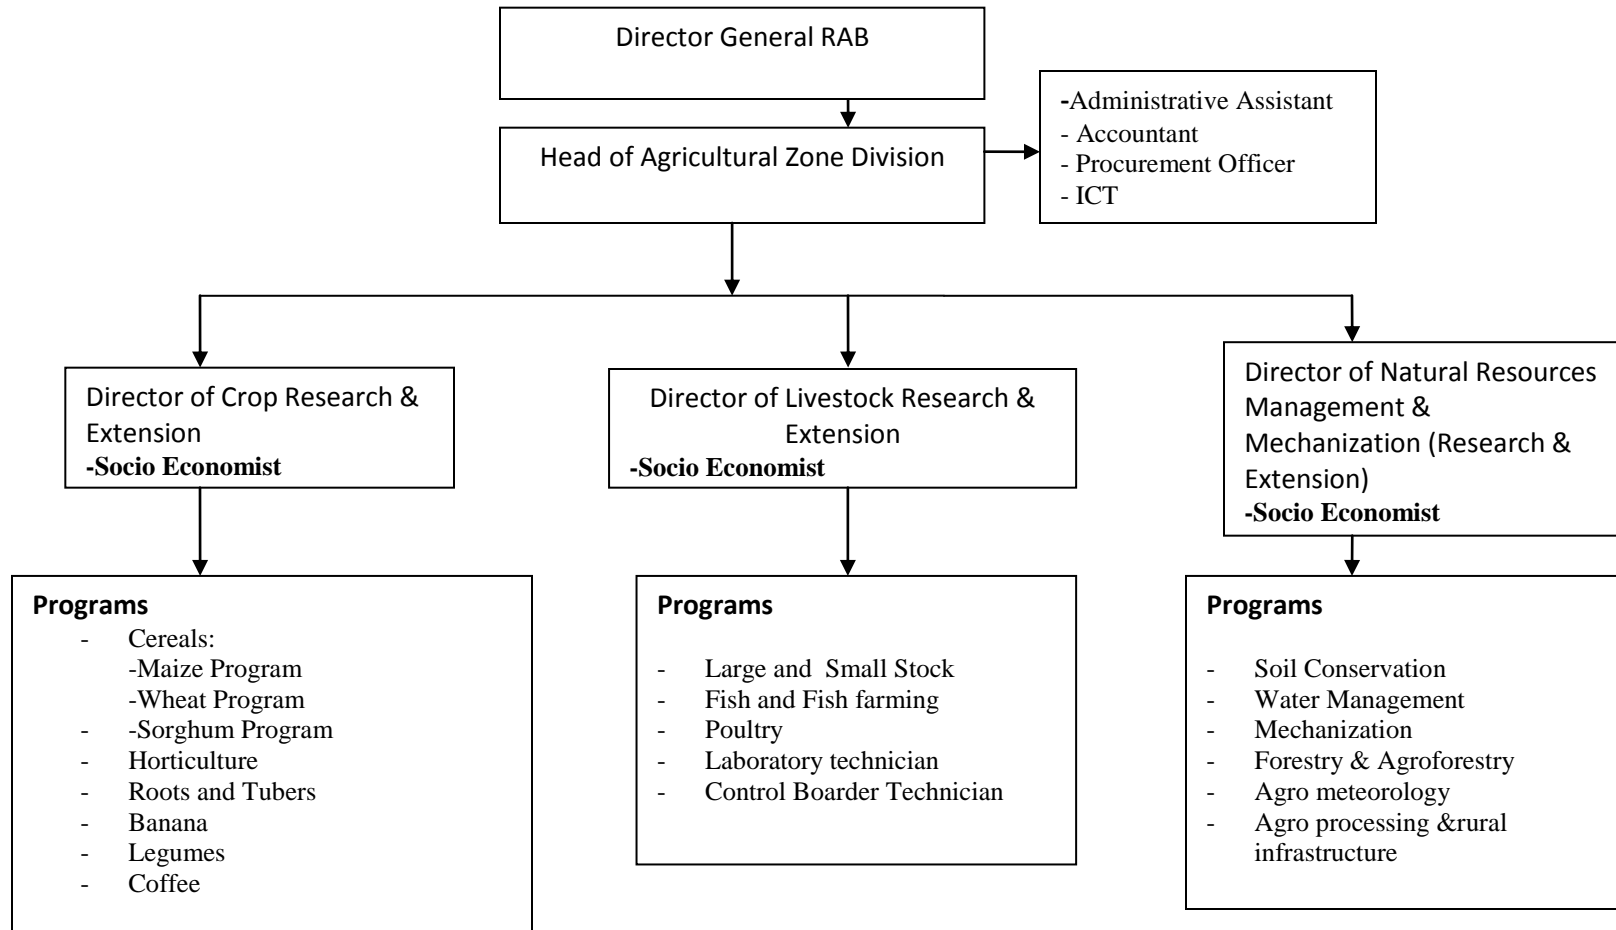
Director General RAB

Head of Agricultural Zone Division

-Administrative Assistant
- Accountant
- Procurement Officer
- ICT

Director of Crop Research & Extension
-Socio Economist

Director of Livestock Research & Extension
-Socio Economist

Director of Natural Resources Management & Mechanization (Research & Extension)
-Socio Economist

Programs
- Cereals:
-Maize Program
-Wheat Program
- -Sorghum Program
- Horticulture
- Roots and Tubers
- Banana
- Legumes
- Coffee

Programs
- Large and Small Stock
- Fish and Fish farming
- Poultry
- Laboratory technician
- Control Boarder Technician

Programs
- Soil Conservation
- Water Management
- Mechanization
- Forestry & Agroforestry
- Agro meteorology
- Agro processing &rural infrastructure